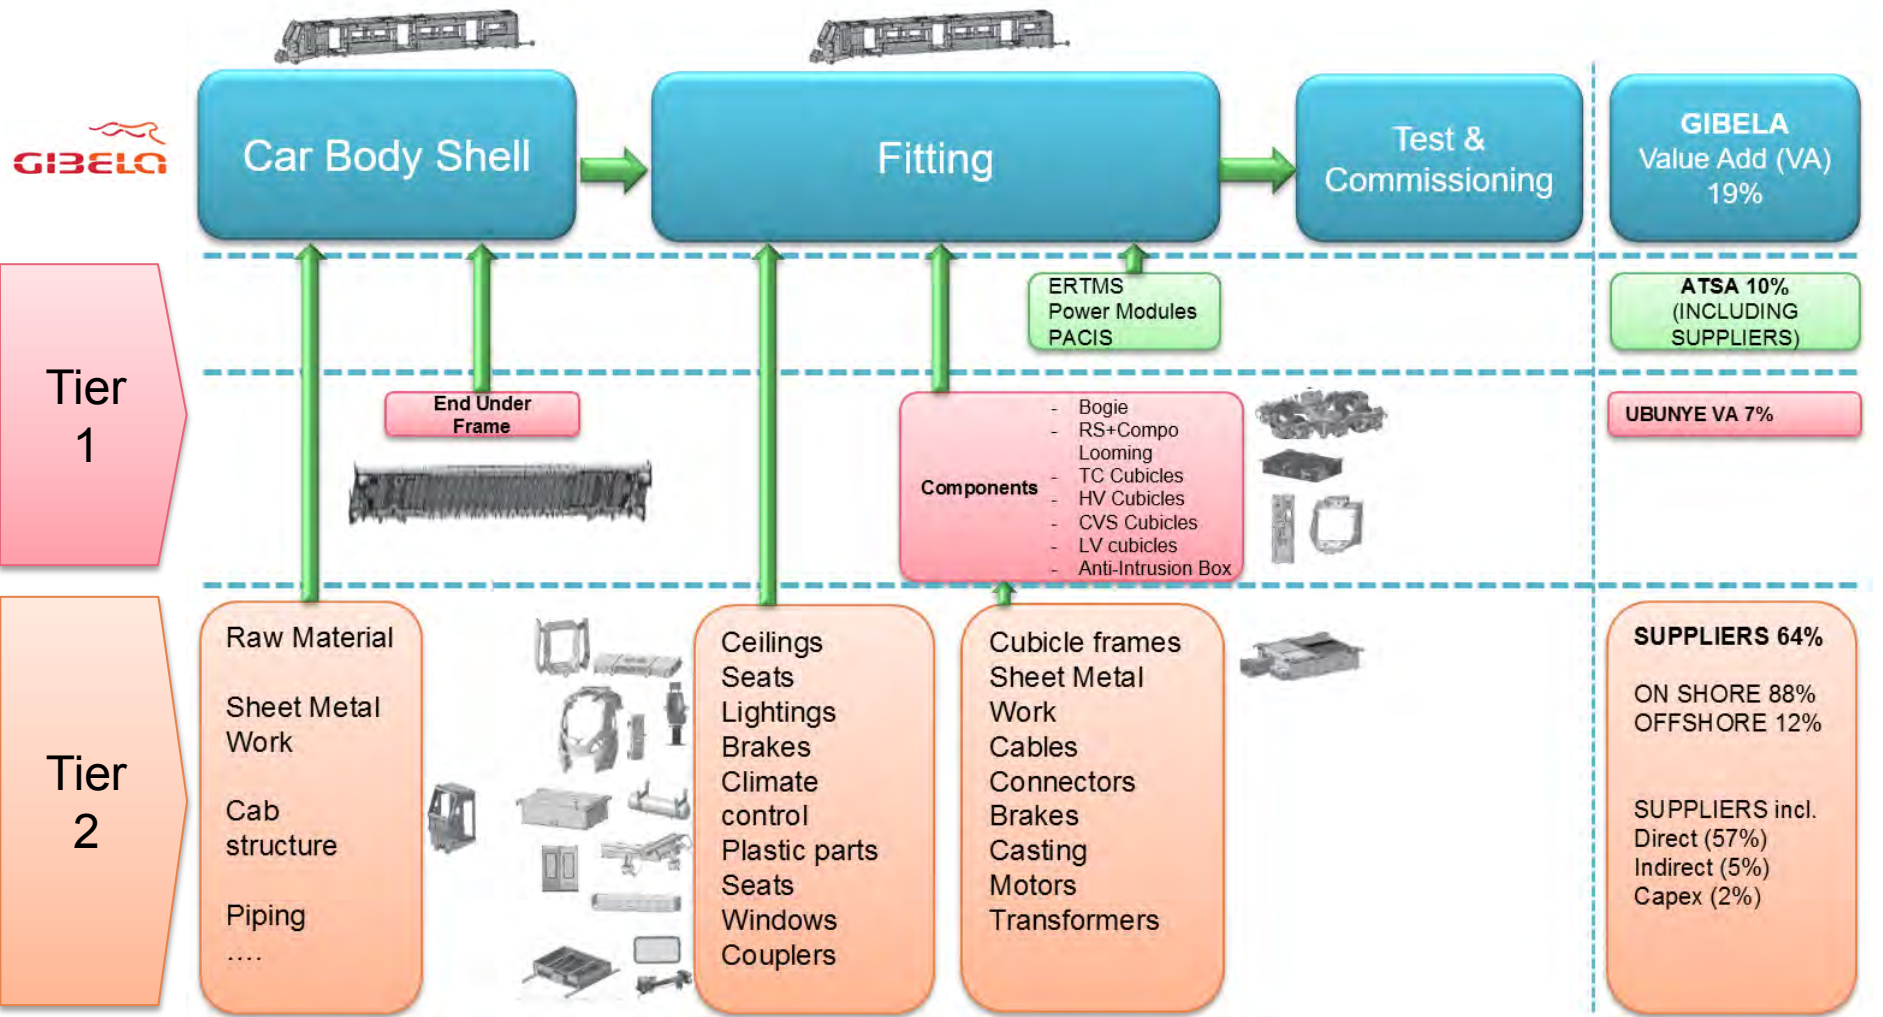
GIBELA

Car Body Shell

Fitting

Test & Commissioning

GIBELA Value Add (VA) 19%

ERTMS
Power Modules
PACIS

ATSA 10% (INCLUDING SUPPLIERS)

Tier 1

End Under Frame

Components

- Bogie
- RS+Compo Looming
- TC Cubicles
- HV Cubicles
- CVS Cubicles
- LV cubicles
- Anti-Intrusion Box

UBUNYE VA 7%

Tier 2

Raw Material

Sheet Metal Work

Cab structure

Piping
....

Ceilings
Seats
Lightings
Brakes
Climate control
Plastic parts
Seats
Windows
Couplers

Cubicle frames
Sheet Metal Work
Cables
Connectors
Brakes
Casting
Motors
Transformers

SUPPLIERS 64%

ON SHORE 88%
OFFSHORE 12%

SUPPLIERS incl.
Direct (57%)
Indirect (5%)
Capex (2%)